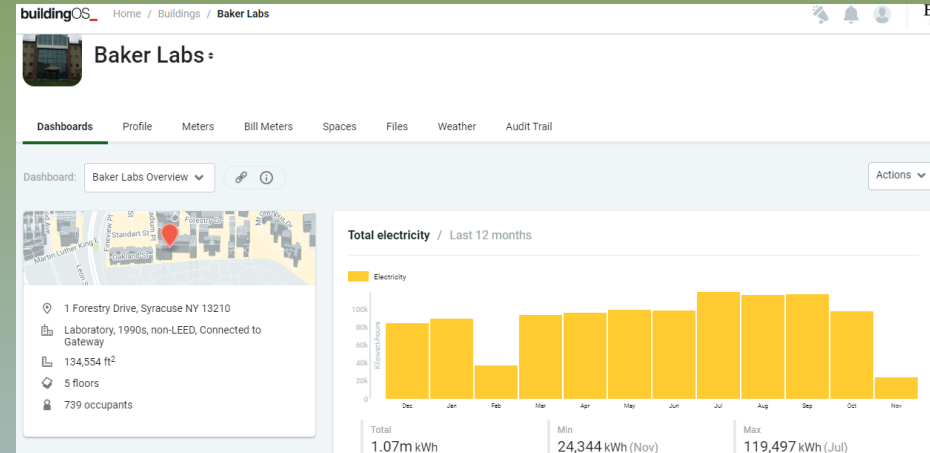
buildingOS_ Home / Buildings / Baker Labs

Baker Labs

Dashboards Profile Meters Bill Meters Spaces Files Weather Audit Trail

Dashboard: Baker Labs Overview

Actions

Forestry Dr
Standart St
Martin Luther King E
Oakland St

1 Forestry Drive, Syracuse NY 13210

Laboratory, 1990s, non-LEED, Connected to Gateway

134,554 ft$^2$

5 floors

739 occupants

Total electricity / Last 12 months

Electricity

Kilowatt-hours

100k
80k
60k
40k
20k
0

Dec Jan Feb Mar Apr May Jun Jul Aug Sep Oct Nov

Total
1.07m kWh

Min
24,344 kWh (Nov)

Max
119,497 kWh (Jul)